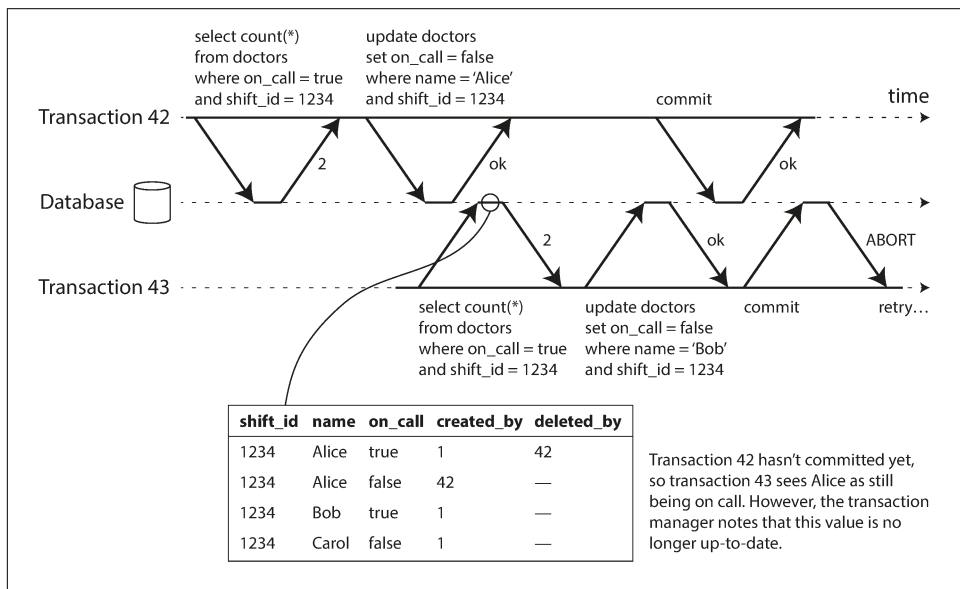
select count(*)
from doctors
where on_call = true
and shift_id = 1234

update doctors
set on_call = false
where name = 'Alice'
and shift_id = 1234

commit

time

Transaction 42

2

ok

ok

Database

2

ok

ABORT

Transaction 43

select count(*)
from doctors
where on_call = true
and shift_id = 1234

update doctors
set on_call = false
where name = 'Bob'
and shift_id = 1234

commit

retry…

| shift_id | name | on_call | created_by | deleted_by |
|---|---|---|---|---|
| 1234 | Alice | true | 1 | 42 |
| 1234 | Alice | false | 42 | — |
| 1234 | Bob | true | 1 | — |
| 1234 | Carol | false | 1 | — |

Transaction 42 hasn't committed yet, so transaction 43 sees Alice as still being on call. However, the transaction manager notes that this value is no longer up-to-date.